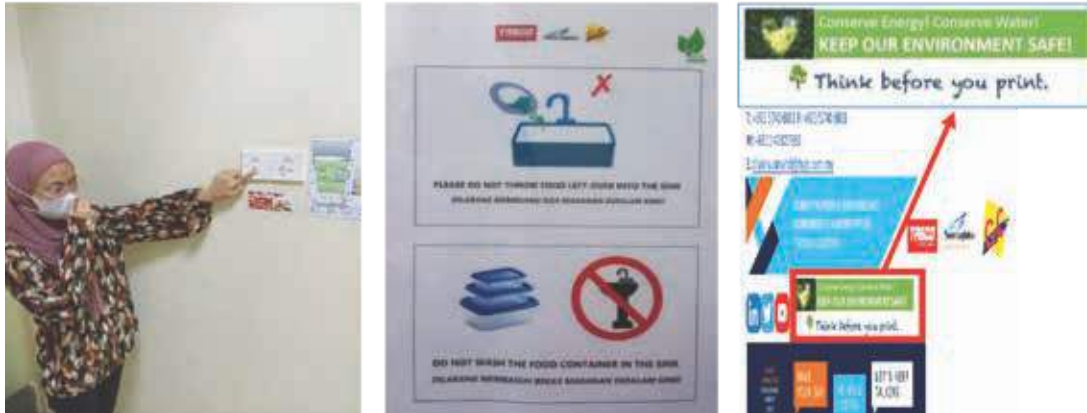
Conserve Energy! Conserve Water!
KEEP OUR ENVIRONMENT SAFE!
Think before you print.

PLEASE DO NOT THROW FOOD LEFT OVER INTO THE SINK
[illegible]

DO NOT WASH THE FOOD CONTAINER IN THE SINK
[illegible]

T: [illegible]
M: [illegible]
E: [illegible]

Conserve Energy! Conserve Water!
KEEP OUR ENVIRONMENT SAFE!
Think before you print.

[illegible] LET'S KEEP TALKING